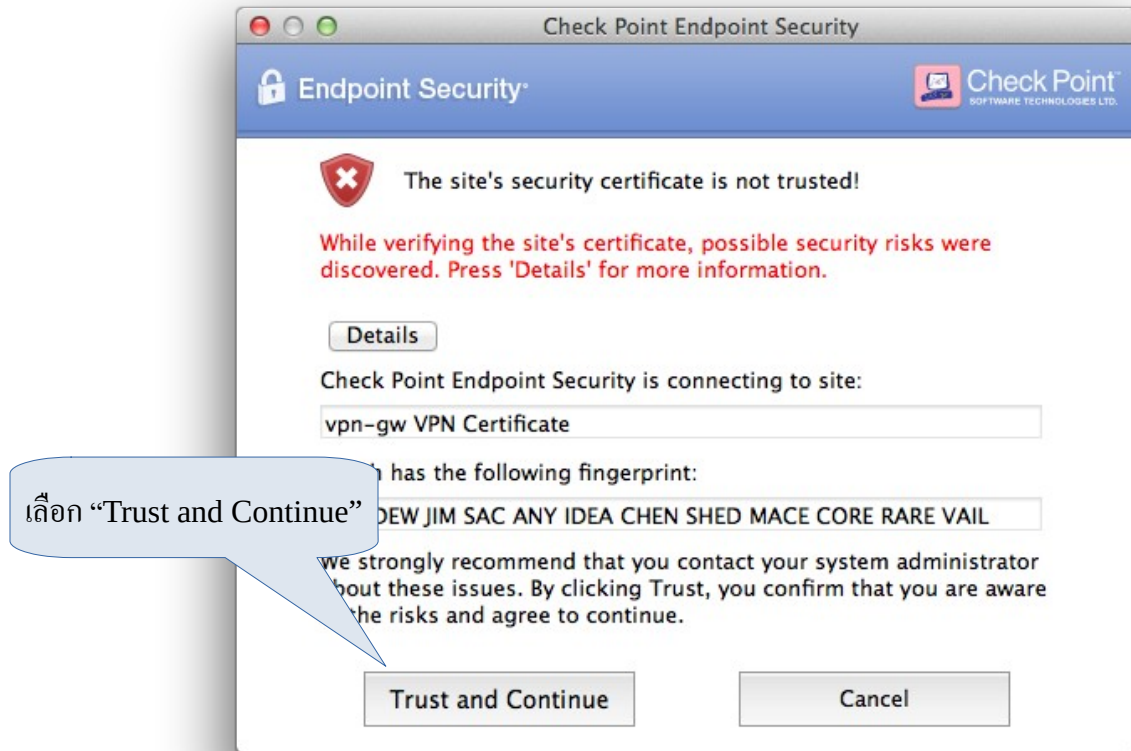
Check Point Endpoint Security

Endpoint Security

Check Point
SOFTWARE TECHNOLOGIES LTD.

The site's security certificate is not trusted!

While verifying the site's certificate, possible security risks were discovered. Press 'Details' for more information.

Details

Check Point Endpoint Security is connecting to site:

vpn-gw VPN Certificate

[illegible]h has the following fingerprint:

เลือก “Trust and Continue”

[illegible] DEW JIM SAC ANY IDEA CHEN SHED MACE CORE RARE VAIL

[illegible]e strongly recommend that you contact your system administrator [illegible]bout these issues. By clicking Trust, you confirm that you are aware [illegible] the risks and agree to continue.

Trust and Continue

Cancel